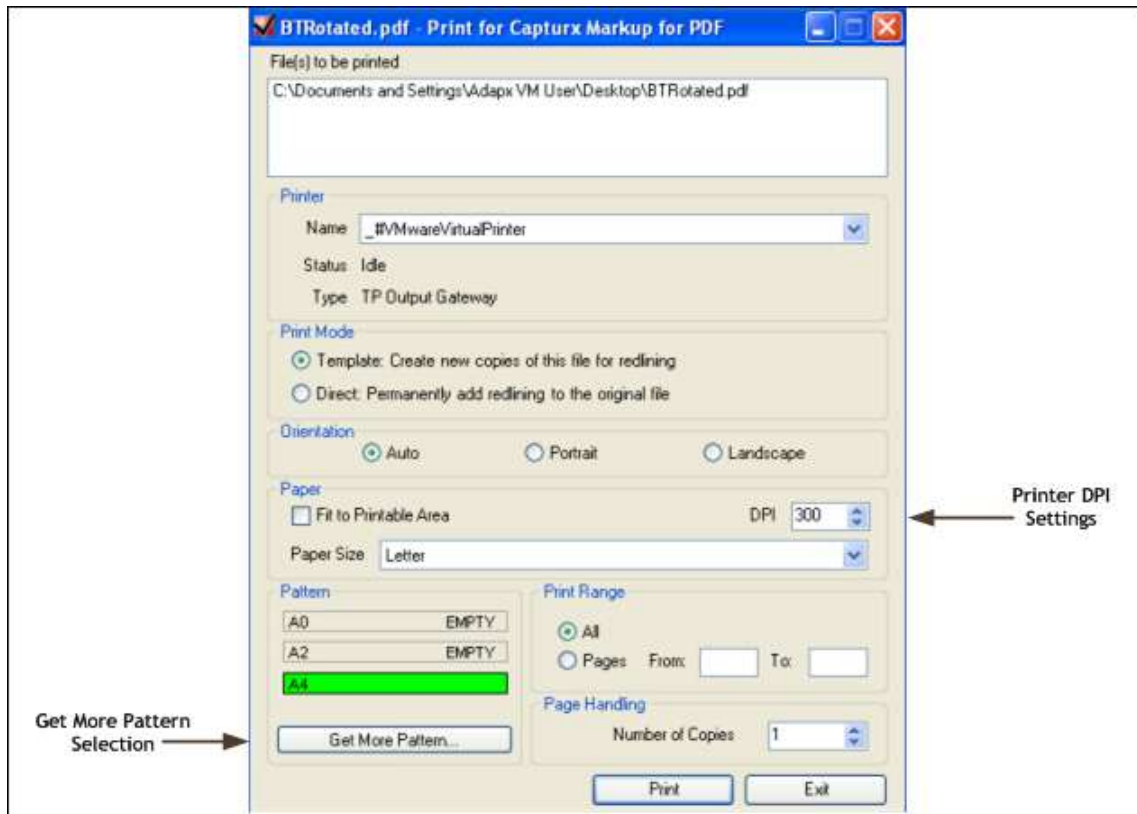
BTRotated.pdf - Print for Capturx Markup for PDF

File(s) to be printed

C:\Documents and Settings\Adapx VM User\Desktop\BTRotated.pdf

Printer

Name _#VMwareVirtualPrinter

Status Idle

Type TP Output Gateway

Print Mode

Template: Create new copies of this file for redlining

Direct: Permanently add redlining to the original file

Orientation

Auto

Portrait

Landscape

Paper

Fit to Printable Area

DPI 300

Paper Size Letter

Printer DPI Settings

Pattern

| A0 | EMPTY |
|---|---|
| A2 | EMPTY |
| A4 | |

Print Range

All

Pages From: To:

Page Handling

Number of Copies 1

Get More Pattern Selection

Get More Pattern...

Print

Exit